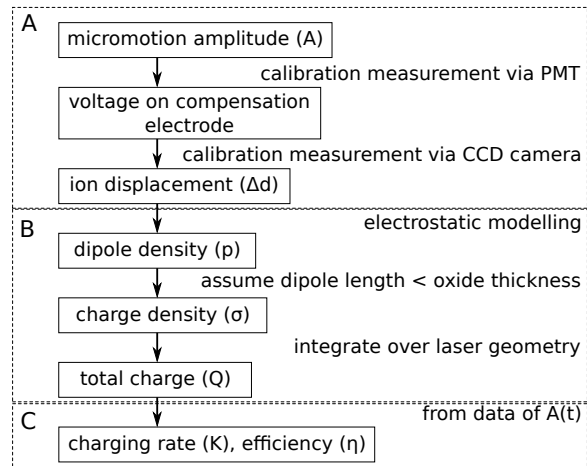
A

micromotion amplitude (A)

calibration measurement via PMT

voltage on compensation electrode

calibration measurement via CCD camera

ion displacement (Δd)

B

electrostatic modelling

dipole density (p)

assume dipole length < oxide thickness

charge density (σ)

integrate over laser geometry

total charge (Q)

C

from data of A(t)

charging rate (K), efficiency (η)